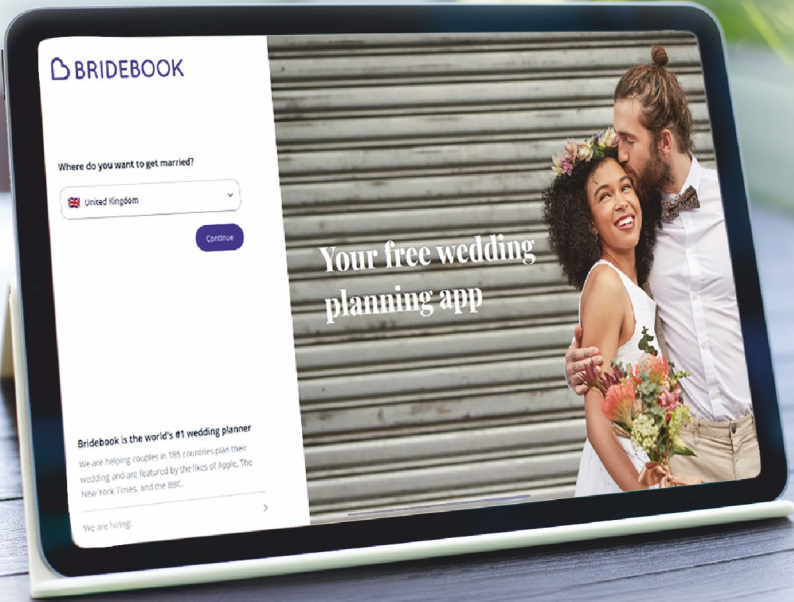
BRIDEBOOK

Where do you want to get married?

United Kingdom

Continue

Your free wedding planning app

Bridebook is the world's #1 wedding planner

We are helping couples in 185 countries plan their wedding and are featured by the likes of Apple, The New York Times, and the BBC.

We are hiring!